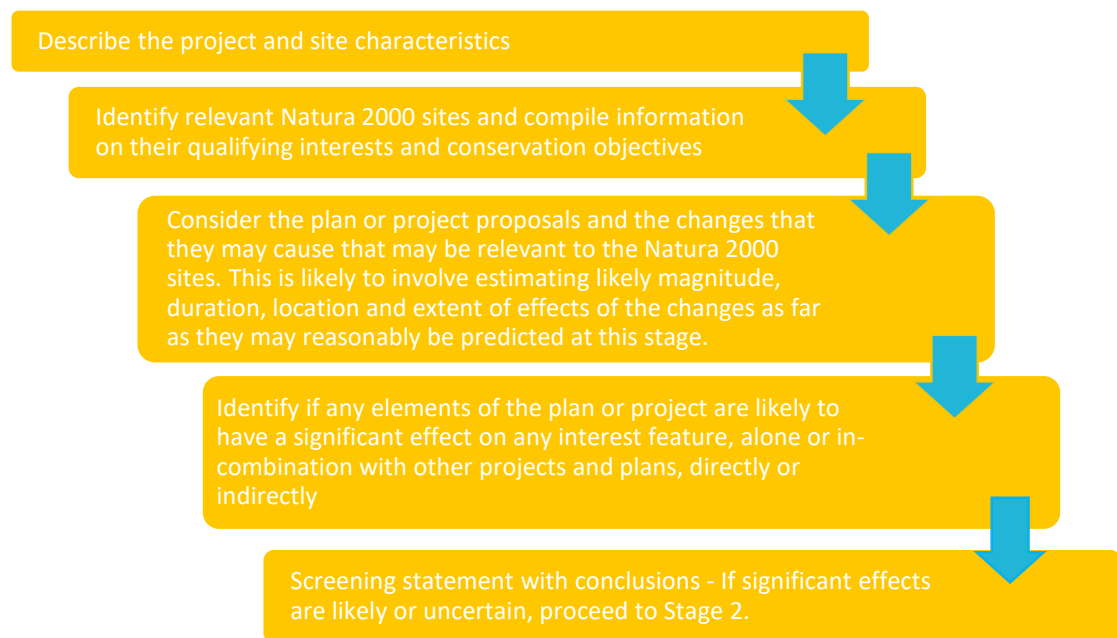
Describe the project and site characteristics

Identify relevant Natura 2000 sites and compile information on their qualifying interests and conservation objectives

Consider the plan or project proposals and the changes that they may cause that may be relevant to the Natura 2000 sites. This is likely to involve estimating likely magnitude, duration, location and extent of effects of the changes as far as they may reasonably be predicted at this stage.

Identify if any elements of the plan or project are likely to have a significant effect on any interest feature, alone or in-combination with other projects and plans, directly or indirectly

Screening statement with conclusions - If significant effects are likely or uncertain, proceed to Stage 2.